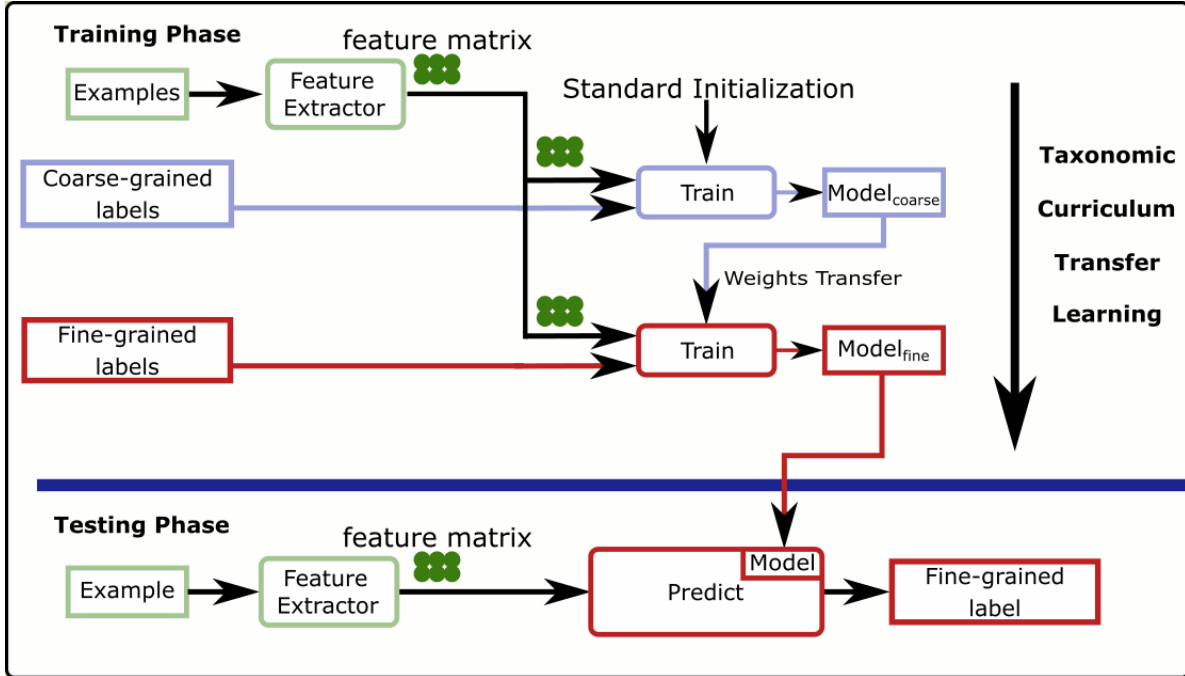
Training Phase

feature matrix

Examples

Feature Extractor

Standard Initialization

Taxonomic Curriculum Transfer Learning

Coarse-grained labels

Train

Model$_{coarse}$

Weights Transfer

Fine-grained labels

Train

Model$_{fine}$

Testing Phase

feature matrix

Example

Feature Extractor

Model

Predict

Fine-grained label